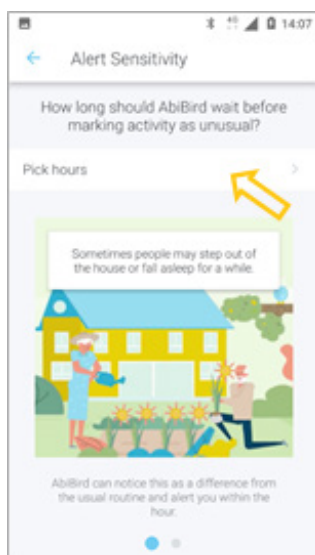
14:07

Alert Sensitivity

How long should AbiBird wait before marking activity as unusual?

Pick hours

Sometimes people may step out of the house or fall asleep for a while.

AbiBird can notice this as a difference from the usual routine and alert you within the hour.